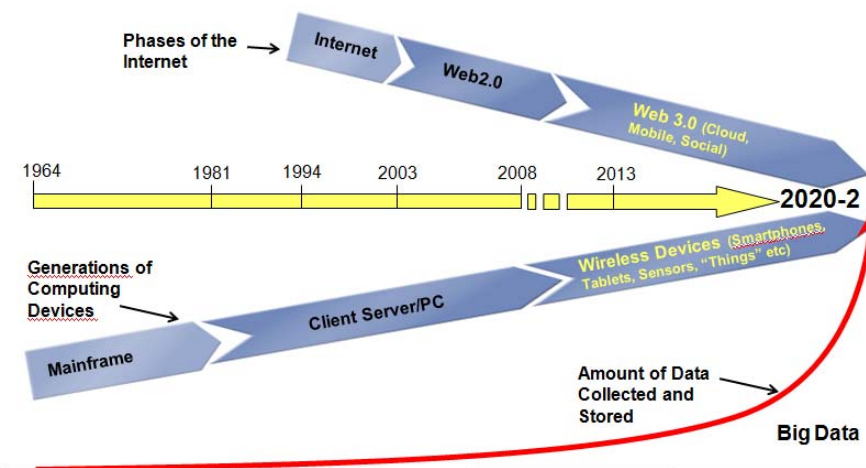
Phases of the Internet

Internet

Web2.0

Web 3.0 (Cloud, Mobile, Social)

1964

1981

1994

2003

2008

2013

2020-2

Generations of Computing Devices

Mainframe

Client Server/PC

Wireless Devices (Smartphones, Tablets, Sensors, "Things" etc)

Amount of Data Collected and Stored

Big Data